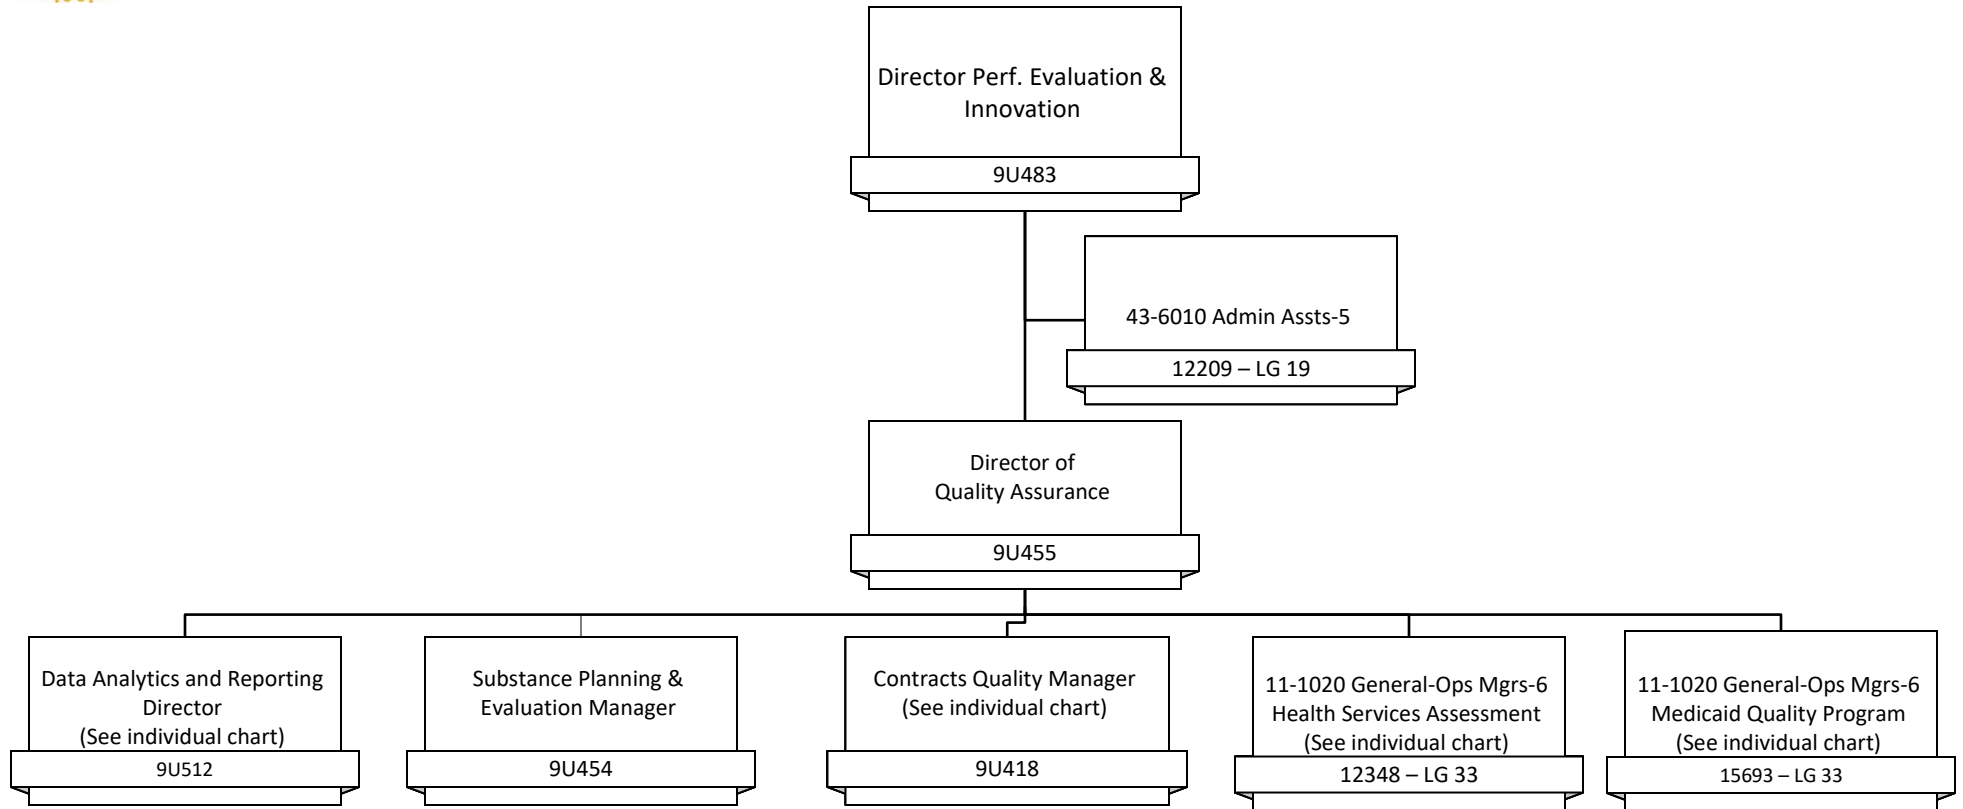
Director Perf. Evaluation & Innovation

9U483

43-6010 Admin Assts-5

12209 – LG 19

Director of Quality Assurance

9U455

Data Analytics and Reporting Director
(See individual chart)

9U512

Substance Planning & Evaluation Manager

9U454

Contracts Quality Manager
(See individual chart)

9U418

11-1020 General-Ops Mgrs-6
Health Services Assessment
(See individual chart)

12348 – LG 33

11-1020 General-Ops Mgrs-6
Medicaid Quality Program
(See individual chart)

15693 – LG 33